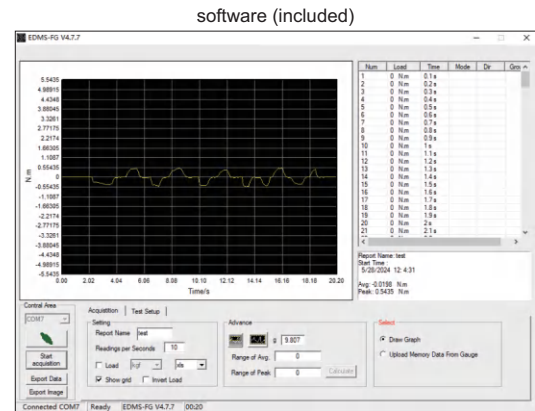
software (included)

EDMS-FG V4.7.7

5.5435
4.98915
4.4348
3.88045
3.3261
2.77175
2.2174
1.66305
1.1087
0.55435
0
-0.55435
-1.1087
-1.66305
-2.2174
-2.77175
-3.3261
-3.88045
-4.4348
-4.98915
-5.5435

N.m

0.00 2.02 4.04 6.06 8.08 10.10 12.12 14.14 16.16 18.18 20.20
Time/s

| Num | Load | Time | Mode | Dir | Gro |
|---|---|---|---|---|---|
| 1 | 0 N.m | 0.1 s | | | |
| 2 | 0 N.m | 0.2 s | | | |
| 3 | 0 N.m | 0.3 s | | | |
| 4 | 0 N.m | 0.4 s | | | |
| 5 | 0 N.m | 0.5 s | | | |
| 6 | 0 N.m | 0.6 s | | | |
| 7 | 0 N.m | 0.7 s | | | |
| 8 | 0 N.m | 0.8 s | | | |
| 9 | 0 N.m | 0.9 s | | | |
| 10 | 0 N.m | 1 s | | | |
| 11 | 0 N.m | 1.1 s | | | |
| 12 | 0 N.m | 1.2 s | | | |
| 13 | 0 N.m | 1.3 s | | | |
| 14 | 0 N.m | 1.4 s | | | |
| 15 | 0 N.m | 1.5 s | | | |
| 16 | 0 N.m | 1.6 s | | | |
| 17 | 0 N.m | 1.7 s | | | |
| 18 | 0 N.m | 1.8 s | | | |
| 19 | 0 N.m | 1.9 s | | | |
| 20 | 0 N.m | 2 s | | | |
| 21 | 0 N.m | 2.1 s | | | |

Report Name: test
Start Time :
5/28/2024 12:4:31

Avg: -0.0198 N.m
Peak: 0.5435 N.m

Contral Area
COM7
Start acquisition
Export Data
Export Image

Acquisition | Test Setup
Setting
Report Name test
Readings per Seconds 10
Load kgf lbs
Show grid Invert Load

Advance
g 9.807
Range of Avg. 0
Range of Peak 0
Calculate

Select
Draw Graph
Upload Memory Data From Gauge

Connected COM7 Ready EDMS-FG V4.7.7 00:20